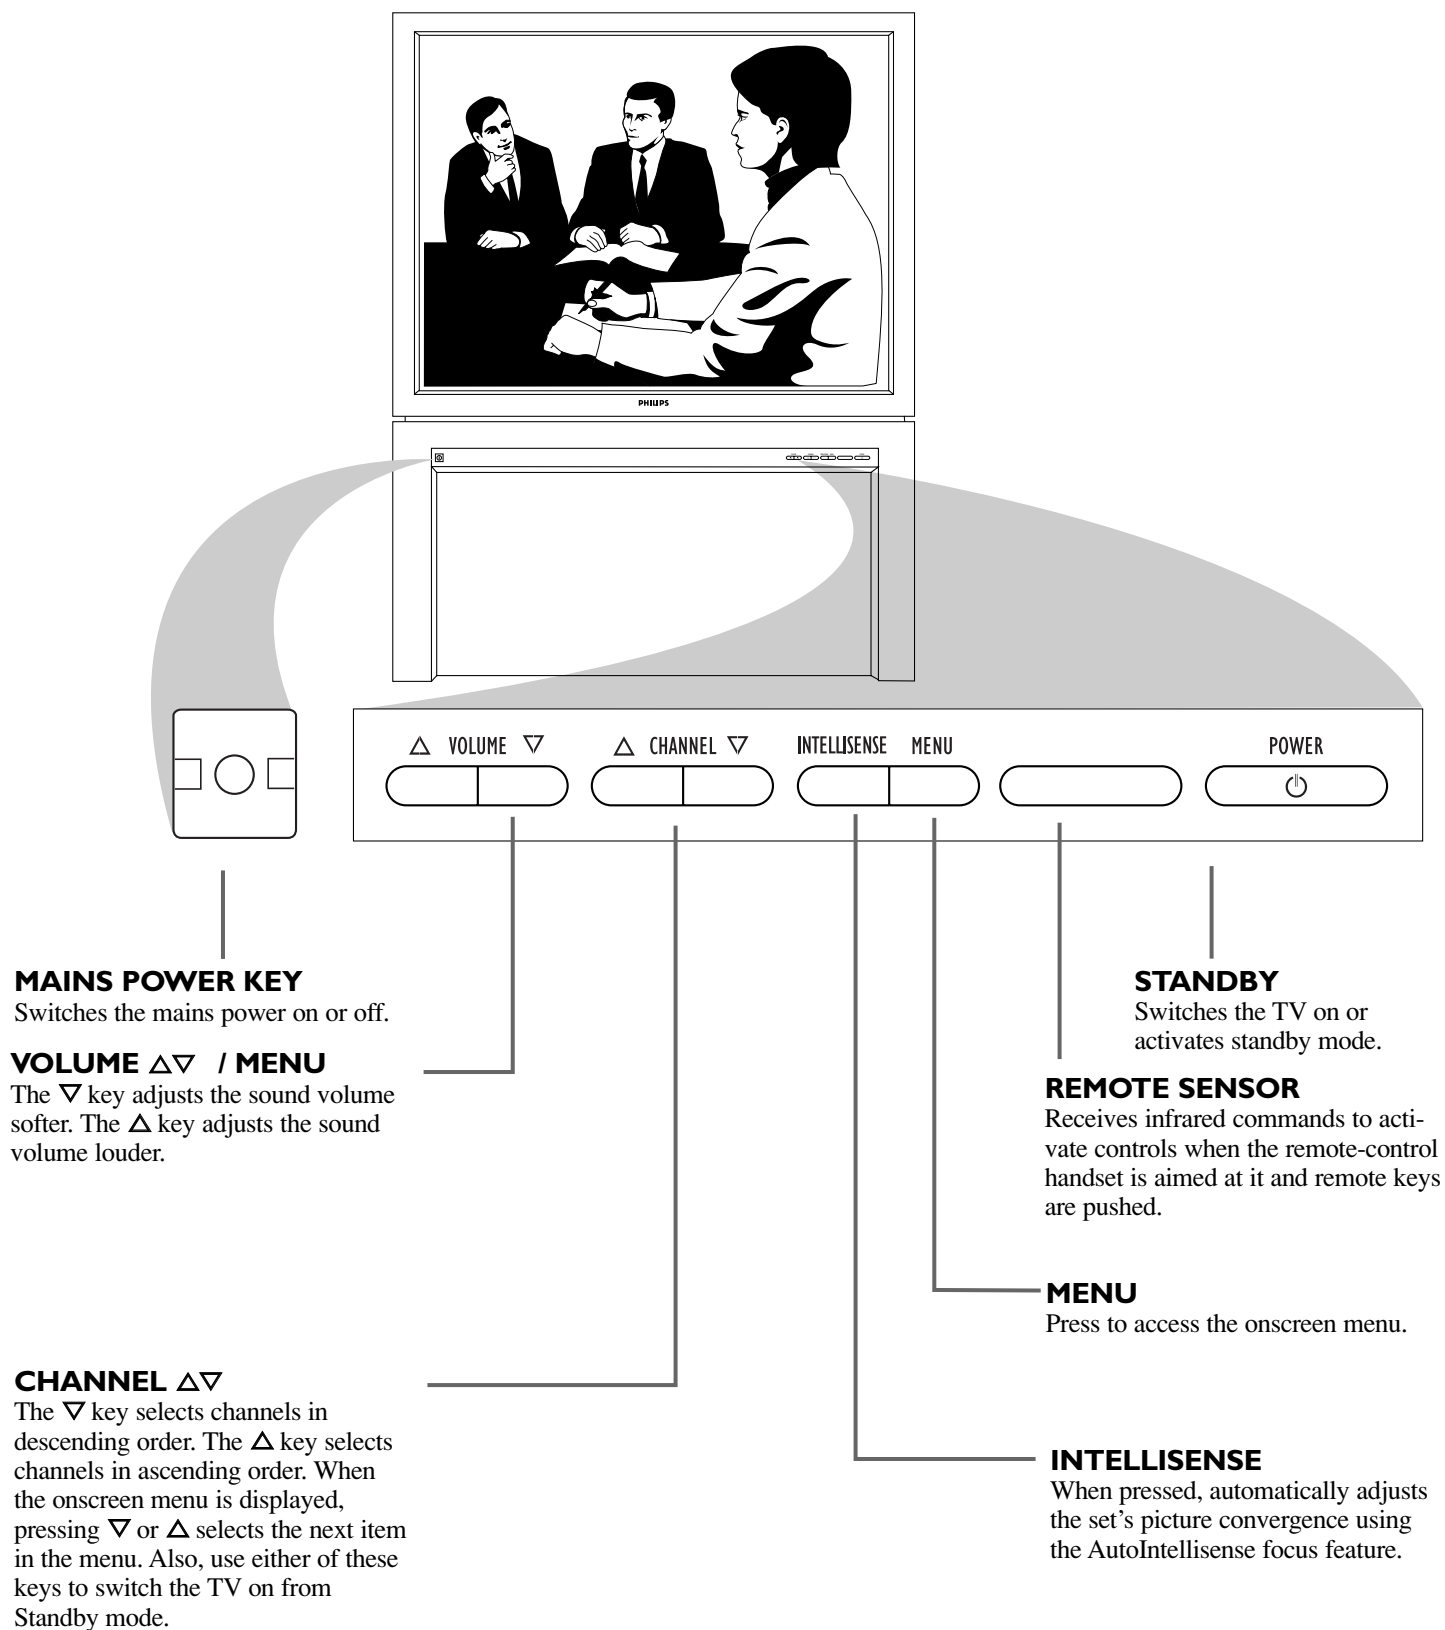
PHILIPS

$\triangle$ VOLUME $\triangledown$

$\triangle$ CHANNEL $\triangledown$

INTELLISENSE MENU

POWER

MAINS POWER KEY
Switches the mains power on or off.

VOLUME $\triangle\triangledown$ / MENU
The $\nabla$ key adjusts the sound volume softer. The $\Delta$ key adjusts the sound volume louder.

CHANNEL $\triangle\triangledown$
The $\nabla$ key selects channels in descending order. The $\Delta$ key selects channels in ascending order. When the onscreen menu is displayed, pressing $\nabla$ or $\Delta$ selects the next item in the menu. Also, use either of these keys to switch the TV on from Standby mode.

STANDBY
Switches the TV on or activates standby mode.

REMOTE SENSOR
Receives infrared commands to activate controls when the remote-control handset is aimed at it and remote keys are pushed.

MENU
Press to access the onscreen menu.

INTELLISENSE
When pressed, automatically adjusts the set's picture convergence using the AutoIntellisense focus feature.